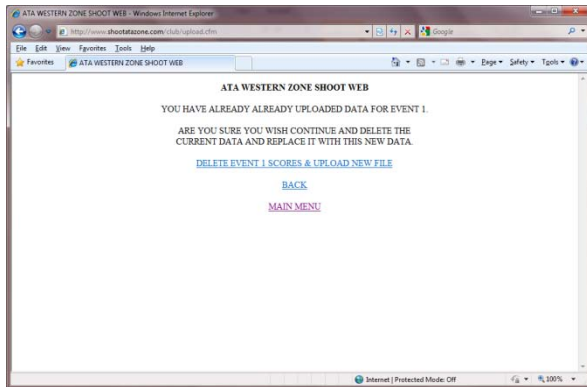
ATA WESTERN ZONE SHOOT WEB - Windows Internet Explorer

http://www.shootatazone.com/club/upload.cfm

Google

File Edit View Favorites Tools Help

Favorites

ATA WESTERN ZONE SHOOT WEB

Page ▾ Safety ▾ Tools ▾

ATA WESTERN ZONE SHOOT WEB

YOU HAVE ALREADY ALREADY UPLOADED DATA FOR EVENT 1.

ARE YOU SURE YOU WISH CONTINUE AND DELETE THE CURRENT DATA AND REPLACE IT WITH THIS NEW DATA.

DELETE EVENT 1 SCORES & UPLOAD NEW FILE

BACK

MAIN MENU

Internet | Protected Mode: Off

100%